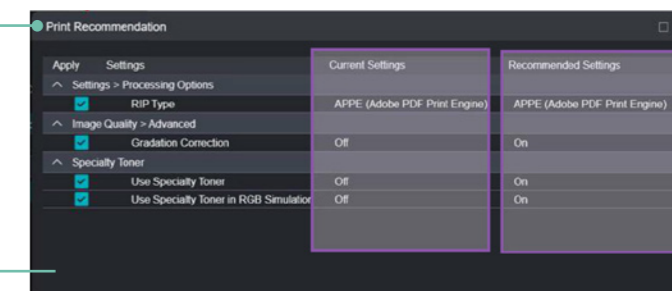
Print Recommendation

| Apply | Settings | Current Settings | Recommended Settings |
|---|---|---|---|
| ^ | Settings > Processing Options | | |
| | RIP Type | APPE (Adobe PDF Print Engine) | APPE (Adobe PDF Print Engine) |
| ^ | Image Quality > Advanced | | |
| | Gradation Correction | Off | On |
| ^ | Specialty Toner | | |
| | Use Specialty Toner | Off | On |
| | Use Specialty Toner in RGB Simulation | Off | On |